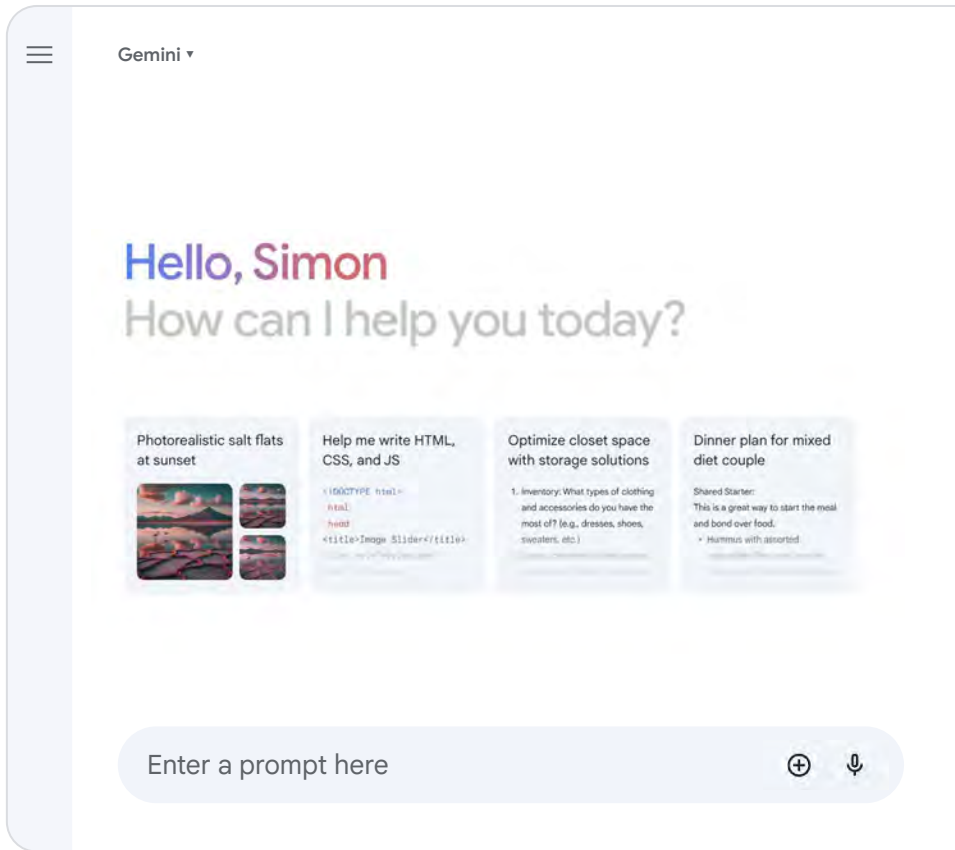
Gemini ▾

Hello, Simon
How can I help you today?

Photorealistic salt flats at sunset

Help me write HTML, CSS, and JS

<!DOCTYPE html>
html
head
<title>Image Slider</title>
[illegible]

Optimize closet space with storage solutions

1. Inventory: What types of clothing and accessories do you have the most of? (e.g., dresses, shoes, sweaters, etc.)
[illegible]

Dinner plan for mixed diet couple

Shared Starter:
This is a great way to start the meal and bond over food.
• Hummus with assorted
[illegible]

Enter a prompt here